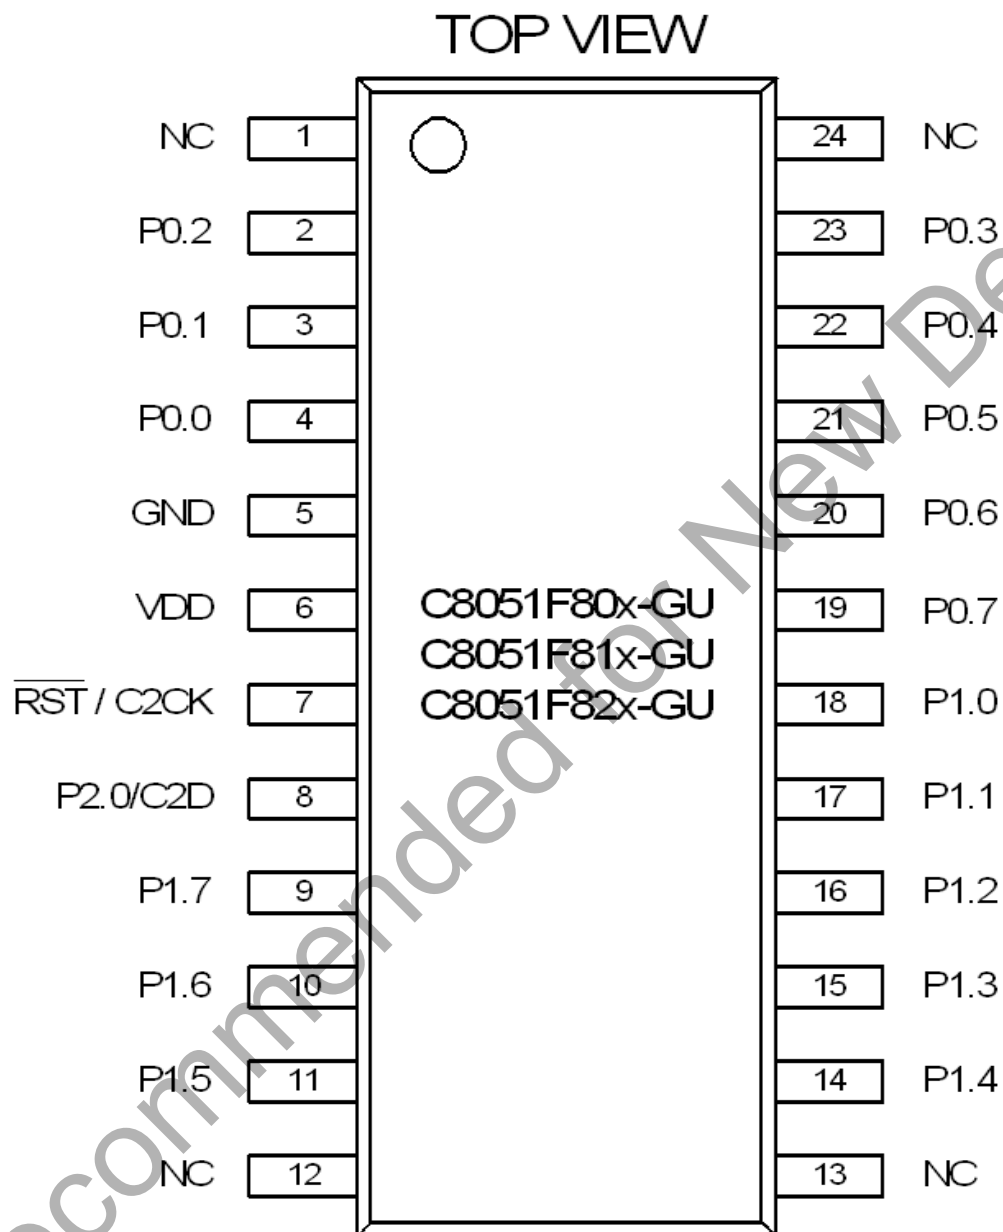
TOP VIEW

NC 1
P0.2 2
P0.1 3
P0.0 4
GND 5
VDD 6
$\overline{RST}$ / C2CK 7
P2.0/C2D 8
P1.7 9
P1.6 10
P1.5 11
NC 12

24 NC
23 P0.3
22 P0.4
21 P0.5
20 P0.6
19 P0.7
18 P1.0
17 P1.1
16 P1.2
15 P1.3
14 P1.4
13 NC

C8051F80x-GU
C8051F81x-GU
C8051F82x-GU

Not Recommended for New De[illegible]